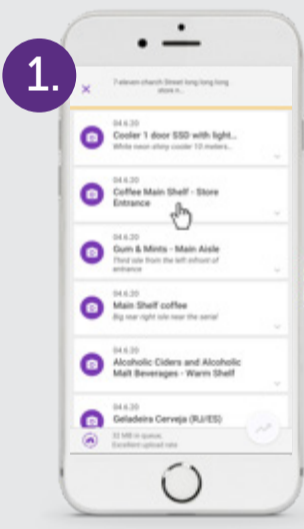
1.

×

7-eleven church Street long long long store n...

04.6.20
Cooler 1 door SSD with light...
White neon shiny cooler 10 meters...

04.6.20
Coffee Main Shelf - Store Entrance

04.6.20
Gum & Mints - Main Aisle
Third site from the left infront of entrance

04.6.20
Main Shelf coffee
Big rear right side near the serial

04.6.20
Alcoholic Ciders and Alcoholic Malt Beverages - Warm Shelf

04.6.20
Geladeira Cerveja (RJ/ES)

32 MB in queue.
Excellent upload rate